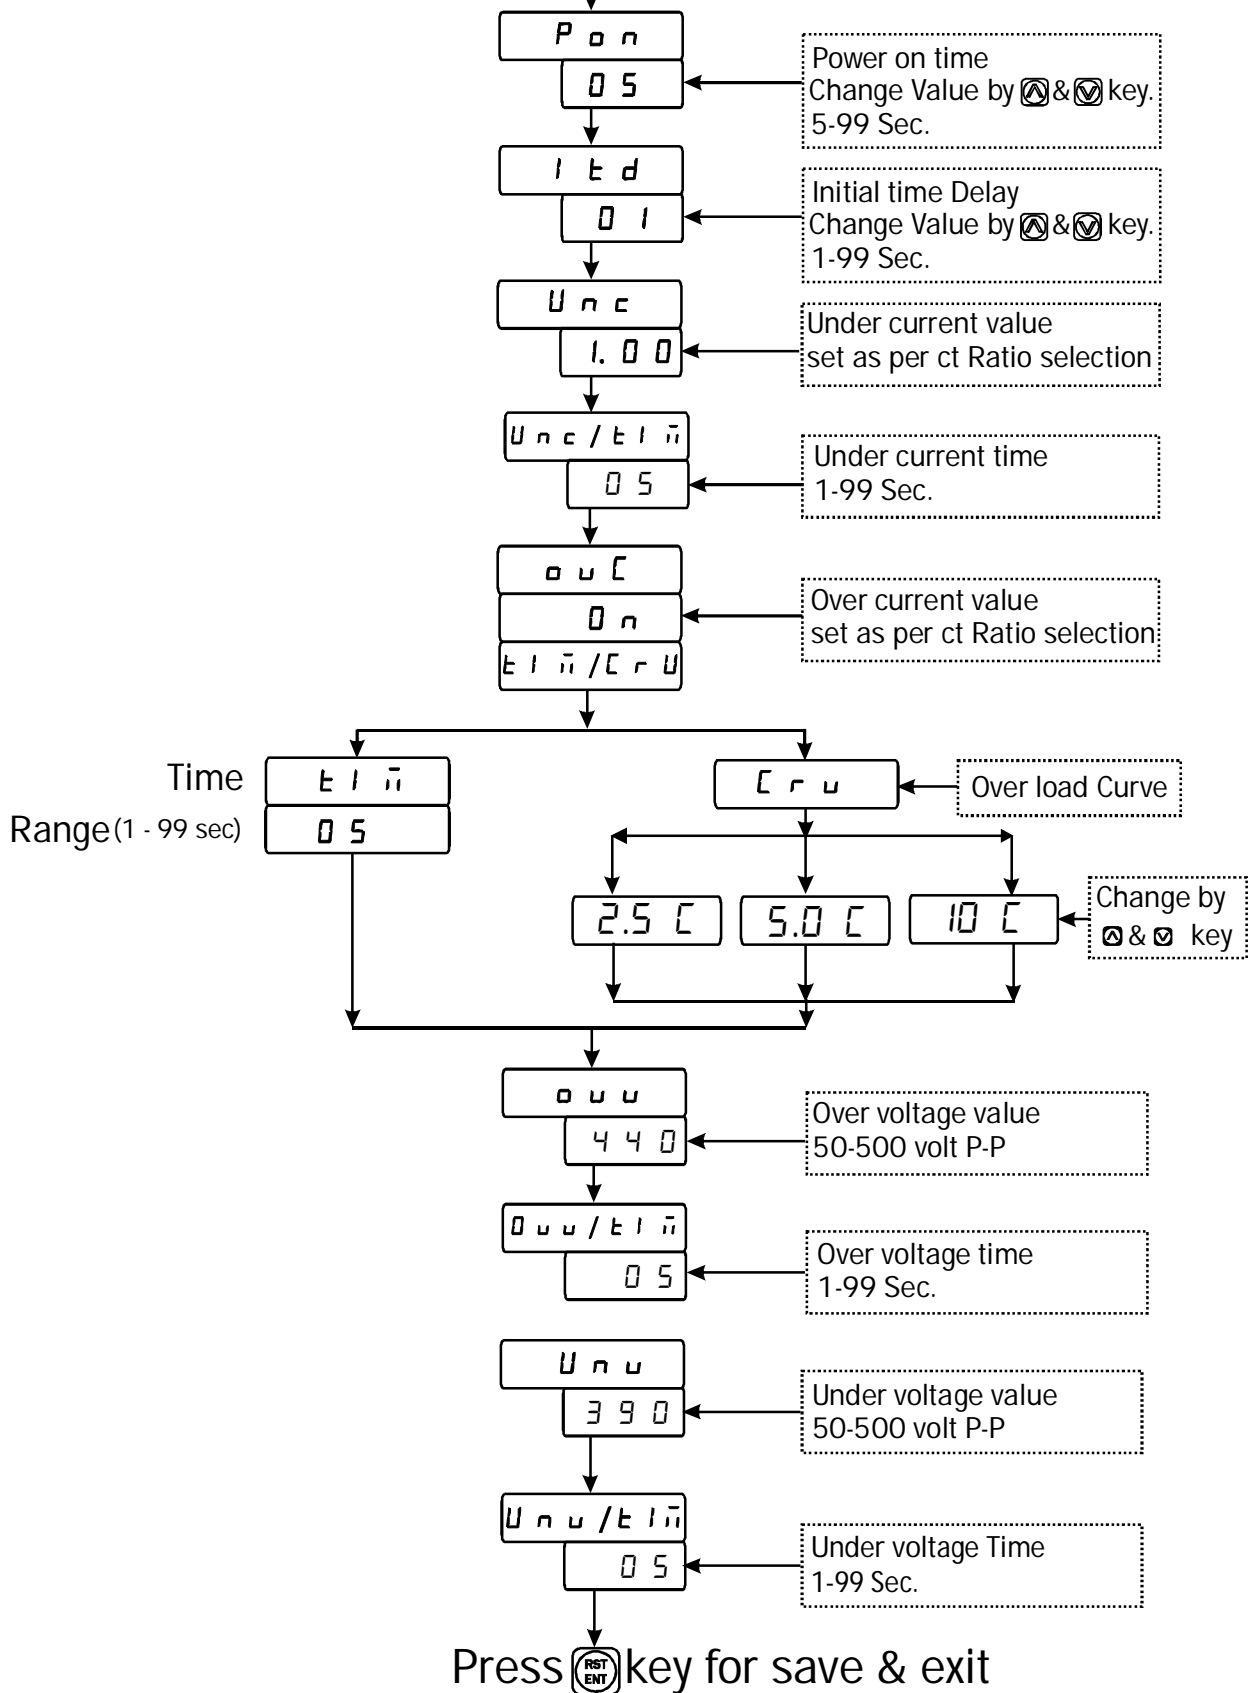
Pon

05

Power on time
Change Value by & key.
5-99 Sec.

Itd

01

Initial time Delay
Change Value by & key.
1-99 Sec.

Unc

1.00

Under current value
set as per ct Ratio selection

Unc/tIm

05

Under current time
1-99 Sec.

ouC

On

tIm/CrU

Over current value
set as per ct Ratio selection

Time

Range (1 - 99 sec)

tIm

05

Cru

Over load Curve

2.5 C

5.0 C

10 C

Change by
& key

ouu

440

Over voltage value
50-500 volt P-P

Ouu/tIm

05

Over voltage time
1-99 Sec.

Unu

390

Under voltage value
50-500 volt P-P

Unu/tIm

05

Under voltage Time
1-99 Sec.

Press RST ENT key for save & exit